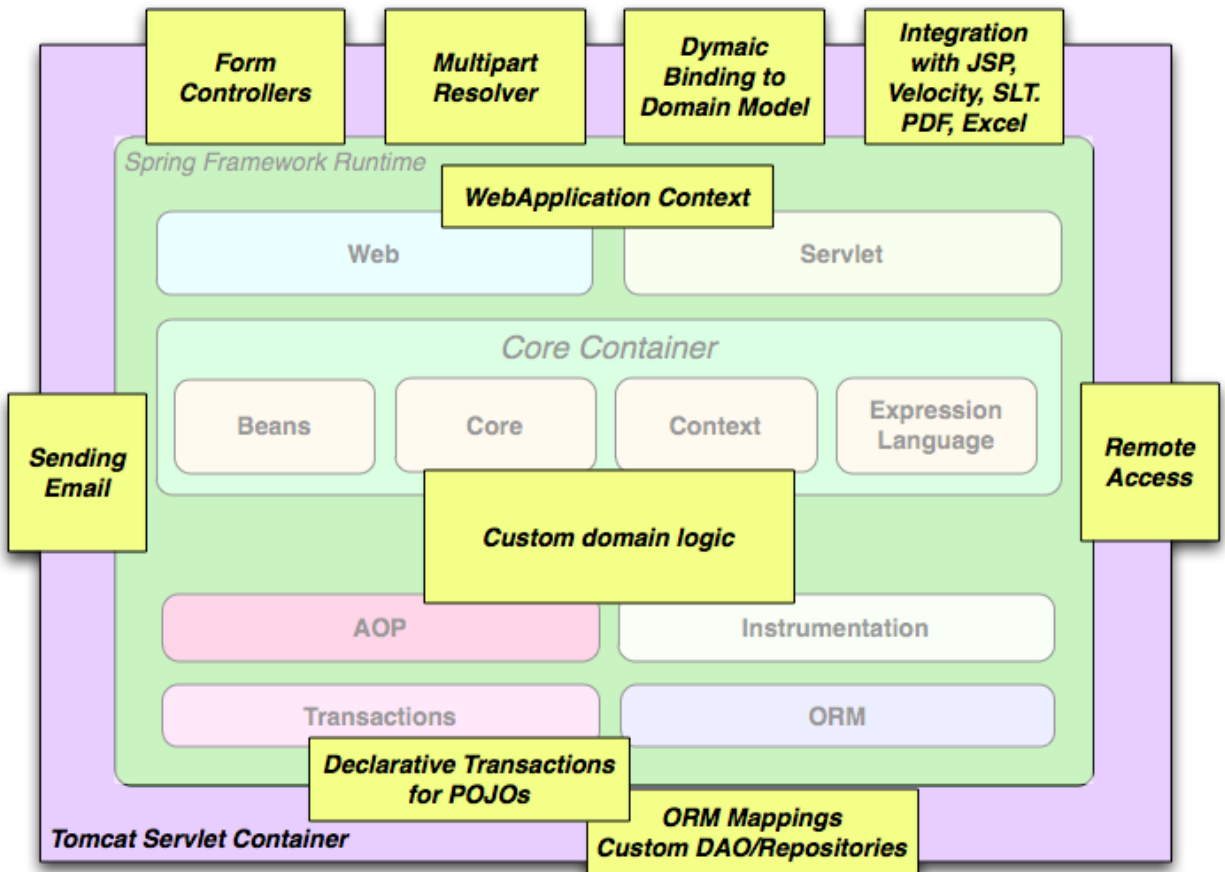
Form Controllers

Multipart Resolver

Dymaic Binding to Domain Model

Integration with JSP, Velocity, SLT. PDF, Excel

Spring Framework Runtime

WebApplication Context

Web

Servlet

Core Container

Beans

Core

Context

Expression Language

Sending Email

Remote Access

Custom domain logic

AOP

Instrumentation

Transactions

ORM

Declarative Transactions for POJOs

ORM Mappings Custom DAO/Repositories

Tomcat Servlet Container